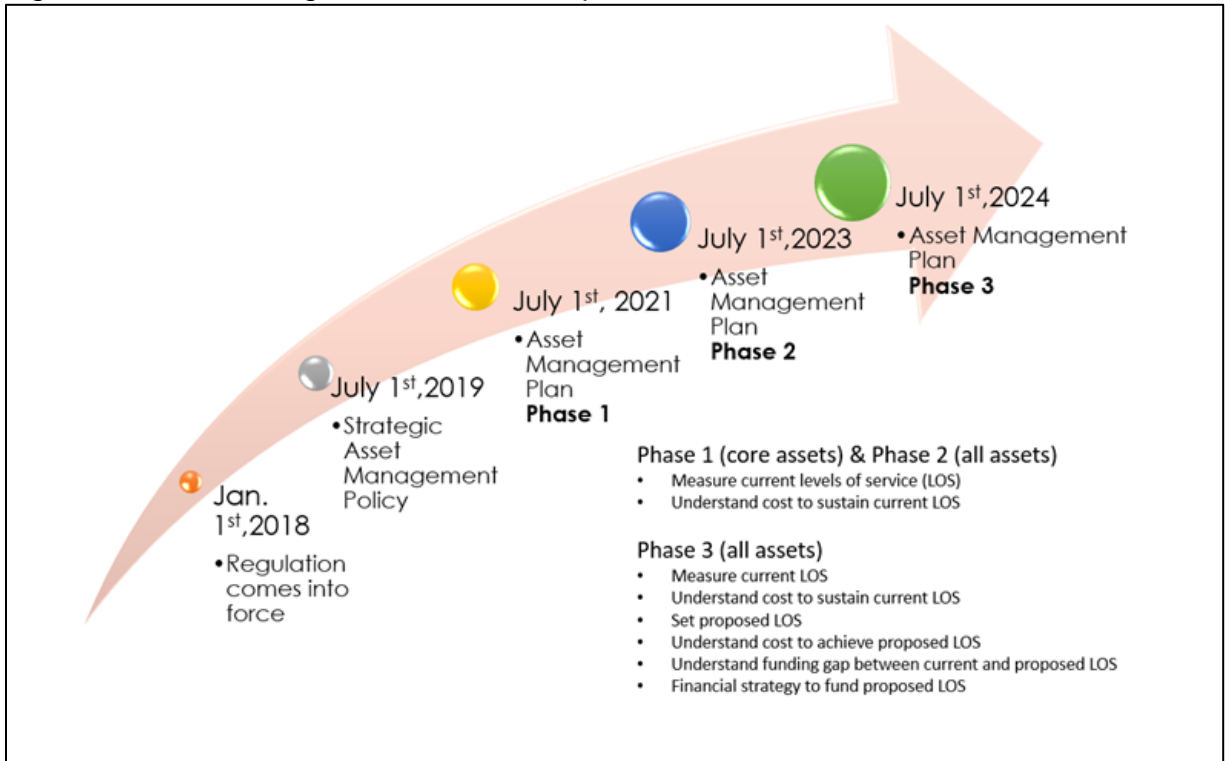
Jan. 1$^{st}$,2018
• Regulation comes into force

July 1$^{st}$,2019
• Strategic Asset Management Policy

July 1$^{st}$, 2021
• Asset Management Plan **Phase 1**

July 1$^{st}$,2023
• Asset Management Plan **Phase 2**

July 1$^{st}$,2024
• Asset Management Plan **Phase 3**

Phase 1 (core assets) & Phase 2 (all assets)
• Measure current levels of service (LOS)
• Understand cost to sustain current LOS

Phase 3 (all assets)
• Measure current LOS
• Understand cost to sustain current LOS
• Set proposed LOS
• Understand cost to achieve proposed LOS
• Understand funding gap between current and proposed LOS
• Financial strategy to fund proposed LOS